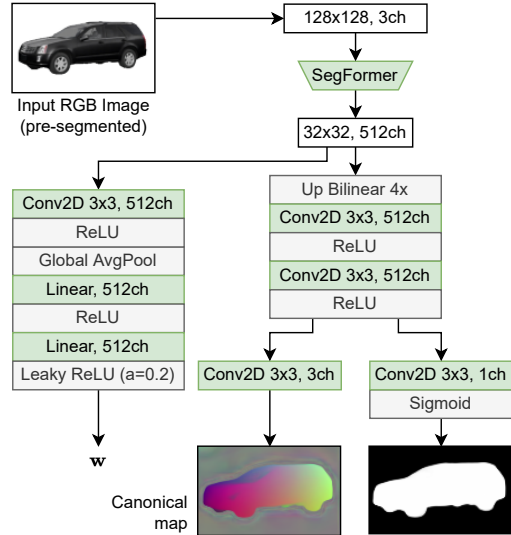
Input RGB Image (pre-segmented)

128x128, 3ch

SegFormer

32x32, 512ch

Conv2D 3x3, 512ch
ReLU
Global AvgPool
Linear, 512ch
ReLU
Linear, 512ch
Leaky ReLU (a=0.2)

$\mathbf{w}$

Up Bilinear 4x
Conv2D 3x3, 512ch
ReLU
Conv2D 3x3, 512ch
ReLU

Conv2D 3x3, 3ch

Canonical map

Conv2D 3x3, 1ch
Sigmoid